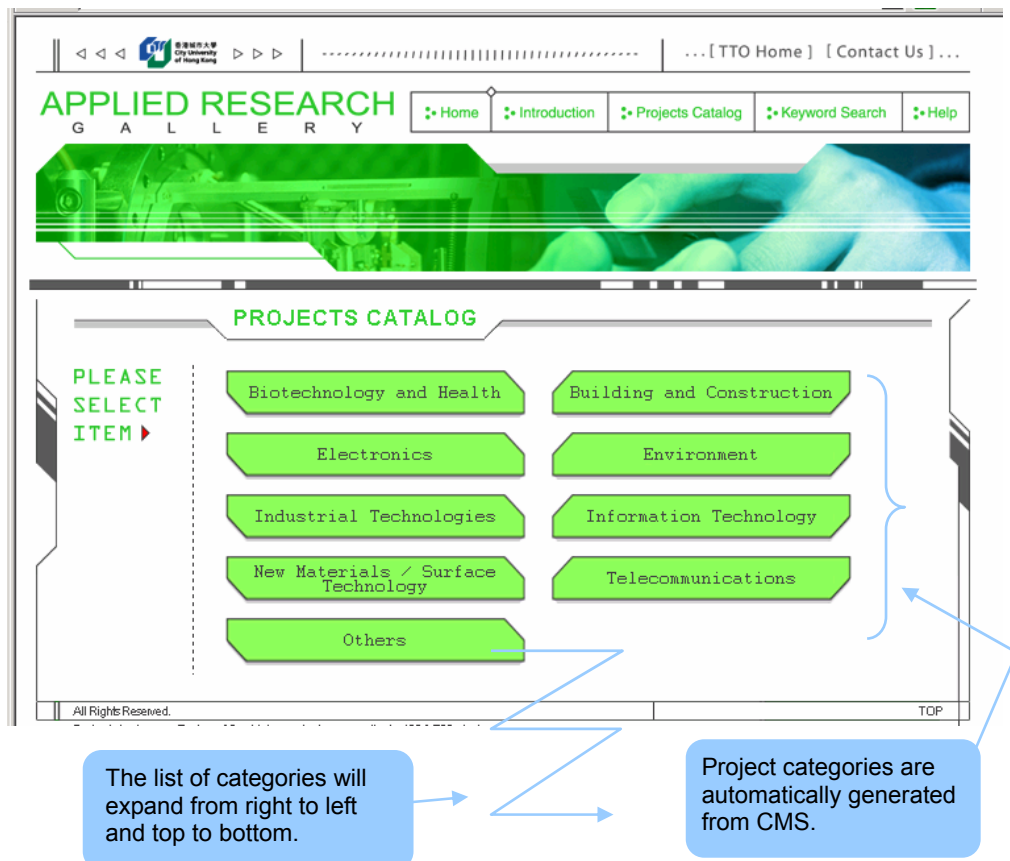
香港城市大學 City University of Hong Kong

...[ TTO Home ] [ Contact Us ]...

APPLIED RESEARCH
G A L L E R Y

Home | Introduction | Projects Catalog | Keyword Search | Help

PROJECTS CATALOG

PLEASE SELECT ITEM

Biotechnology and Health

Building and Construction

Electronics

Environment

Industrial Technologies

Information Technology

New Materials / Surface Technology

Telecommunications

Others

All Rights Reserved.

TOP

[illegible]

The list of categories will expand from right to left and top to bottom.

Project categories are automatically generated from CMS.